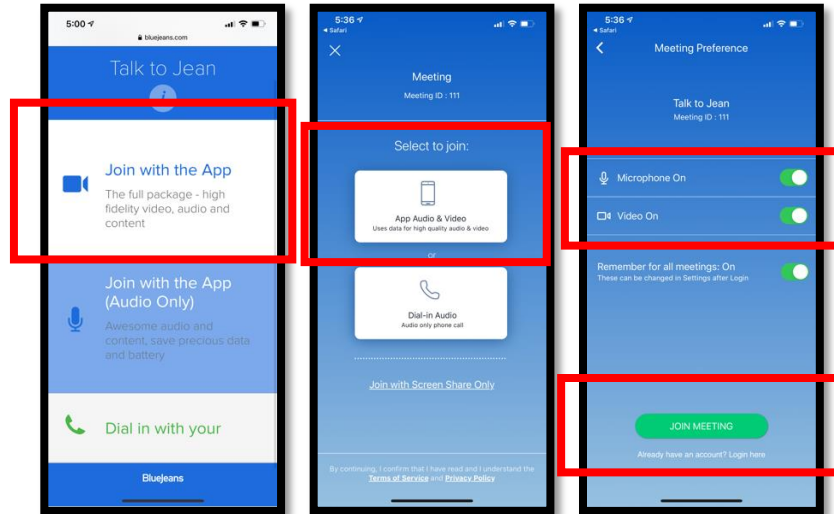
5:00
bluejeans.com
Talk to Jean
Join with the App
The full package - high fidelity video, audio and content
Join with the App (Audio Only)
Awesome audio and content, save precious data and battery
Dial in with your
BlueJeans

5:36
◂ Safari
Meeting
Meeting ID : 111
Select to join:
App Audio & Video
Uses data for high quality audio & video
or
Dial-in Audio
Audio only phone call
Join with Screen Share Only
By continuing, I confirm that I have read and I understand the Terms of Service and Privacy Policy

5:36
◂ Safari
Meeting Preference
Talk to Jean
Meeting ID : 111
Microphone On
Video On
Remember for all meetings: On
These can be changed in Settings after Login
JOIN MEETING
Already have an account? Login here